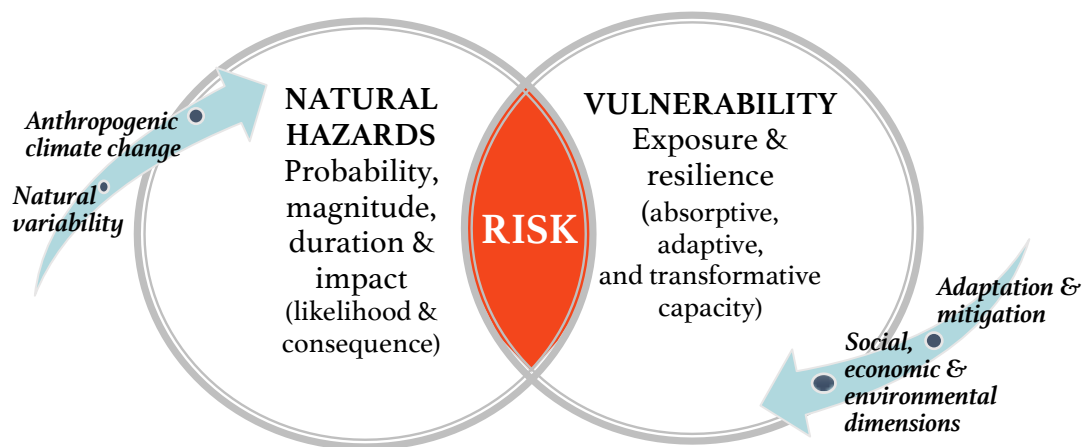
Anthropogenic climate change

Natural variability

NATURAL HAZARDS
Probability, magnitude, duration & impact
(likelihood & consequence)

RISK

VULNERABILITY
Exposure & resilience
(absorptive, adaptive, and transformative capacity)

Adaptation & mitigation

Social, economic & environmental dimensions